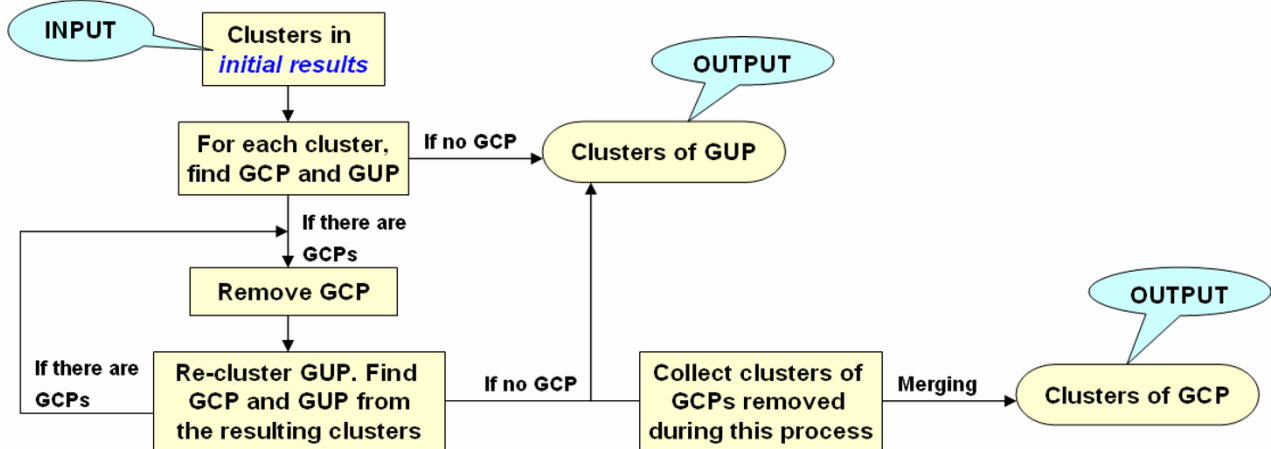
INPUT

Clusters in *initial results*

OUTPUT

For each cluster, find GCP and GUP

If no GCP

Clusters of GUP

If there are GCPs

Remove GCP

OUTPUT

If there are GCPs

Re-cluster GUP. Find GCP and GUP from the resulting clusters

If no GCP

Collect clusters of GCPs removed during this process

Merging

Clusters of GCP